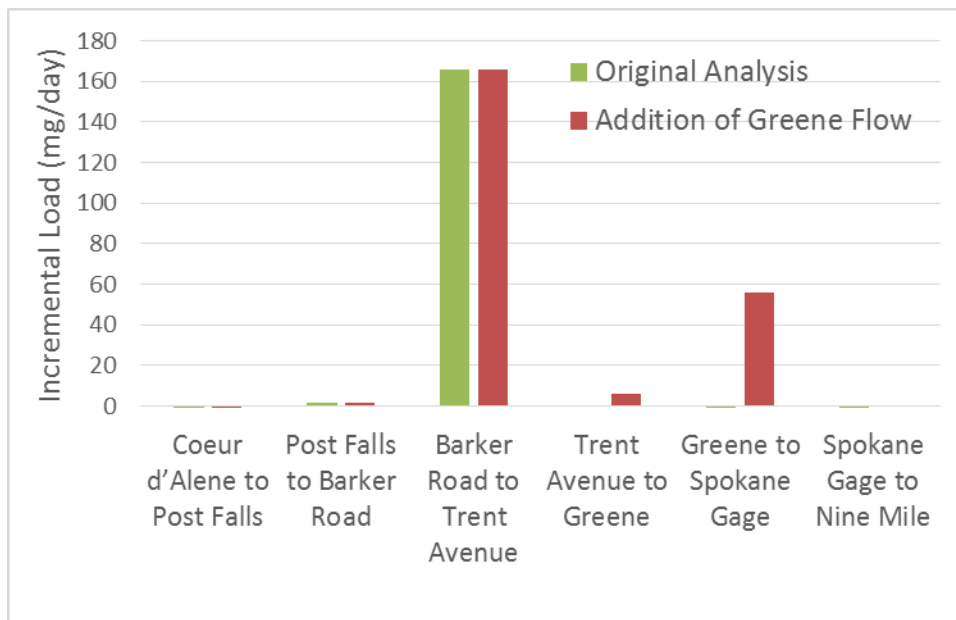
Incremental Load (mg/day)

180
160
140
120
100
80
60
40
20
0

Original Analysis
Addition of Greene Flow

Coeur d'Alene to Post Falls
Post Falls to Barker Road
Barker Road to Trent Avenue
Trent Avenue to Greene
Greene to Spokane Gage
Spokane Gage to Nine Mile